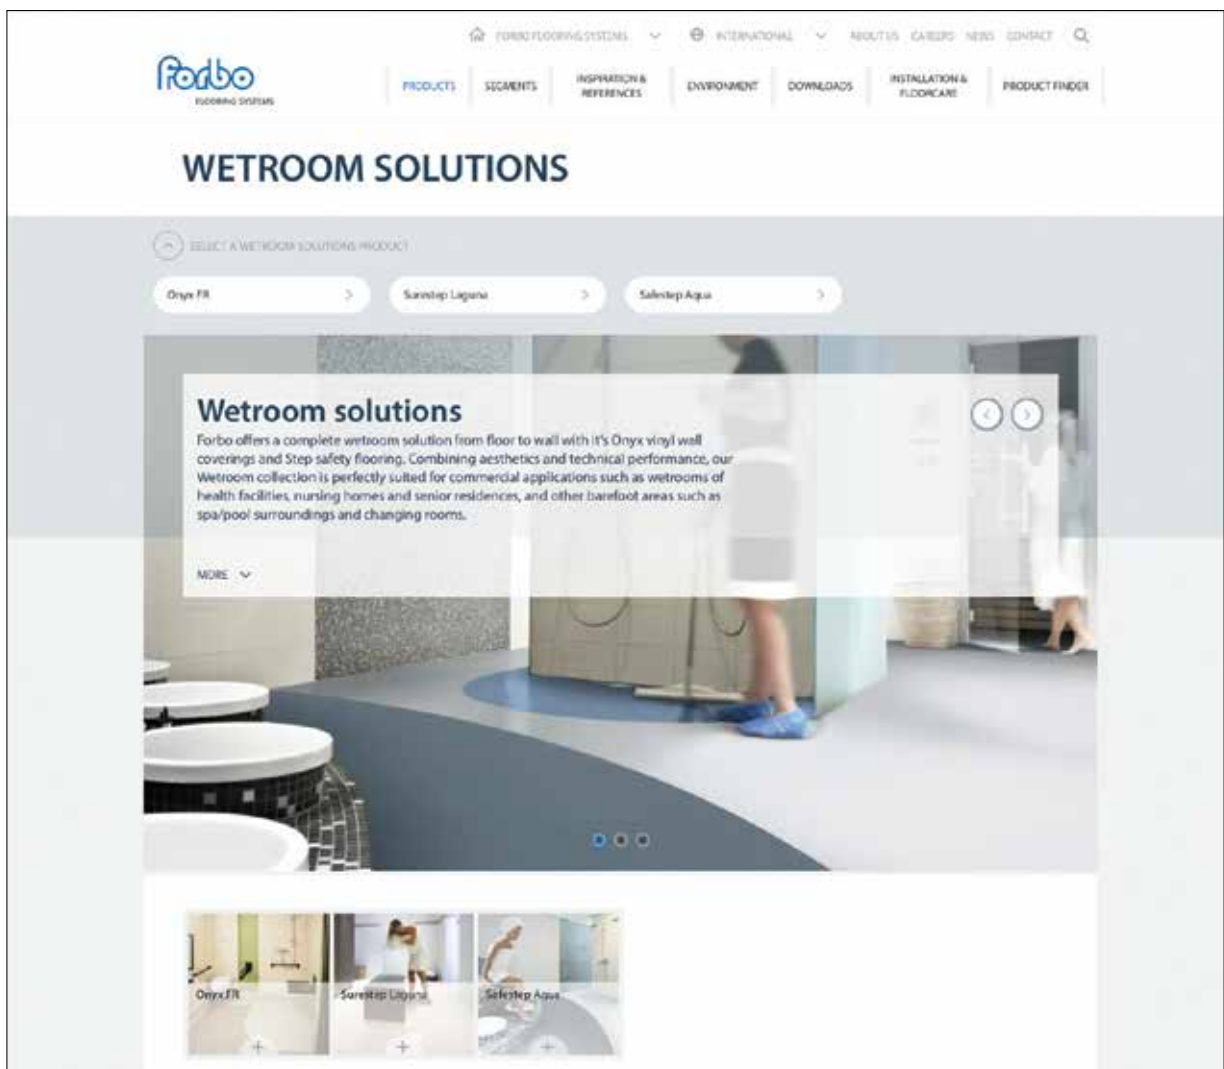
FORBO FLOORING SYSTEMS INTERNATIONAL ABOUT US CAREERS NEWS CONTACT

forbo FLOORING SYSTEMS

PRODUCTS SEGMENTS INSPIRATION & REFERENCES ENVIRONMENT DOWNLOADS INSTALLATION & FLOORCARE PRODUCT FINDER

WETROOM SOLUTIONS

SELECT A WETROOM SOLUTIONS PRODUCT

Onyx FR

Surestep Laguna

Safestep Aqua

Wetroom solutions

Forbo offers a complete wetroom solution from floor to wall with it's Onyx vinyl wall coverings and Step safety flooring. Combining aesthetics and technical performance, our Wetroom collection is perfectly suited for commercial applications such as wetrooms of health facilities, nursing homes and senior residences, and other barefoot areas such as spa/pool surroundings and changing rooms.

MORE

Onyx FR

Surestep Laguna

Safestep Aqua